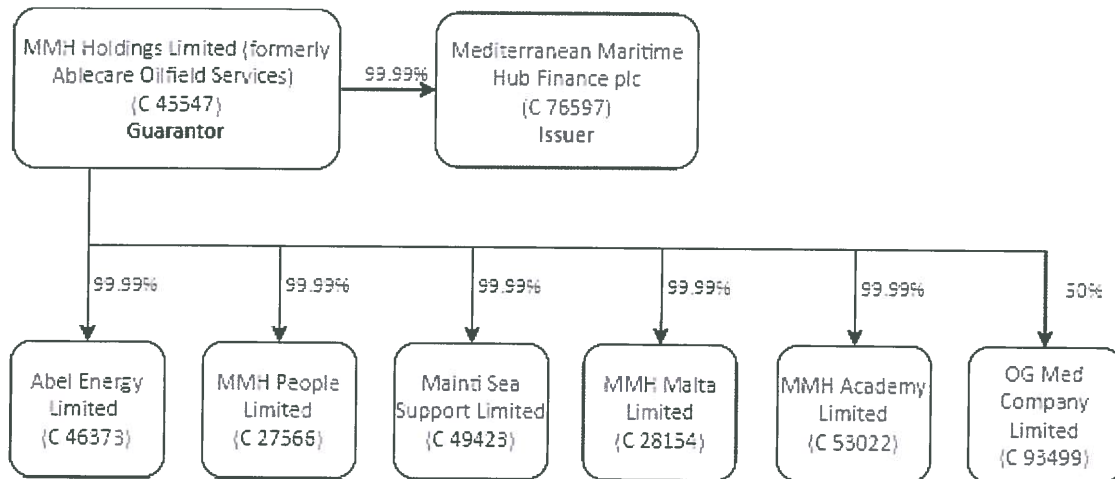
MMH Holdings Limited (formerly Ablecare Oilfield Services)
(C 45547)
Guarantor

99.99%

Mediterranean Maritime Hub Finance plc
(C 76597)
Issuer

99.99%

99.99%

99.99%

99.99%

99.99%

50%

Abel Energy Limited
(C 46373)

MMH People Limited
(C 27566)

Mainti Sea Support Limited
(C 49423)

MMH Malta Limited
(C 28154)

MMH Academy Limited
(C 53022)

OG Med Company Limited
(C 93499)